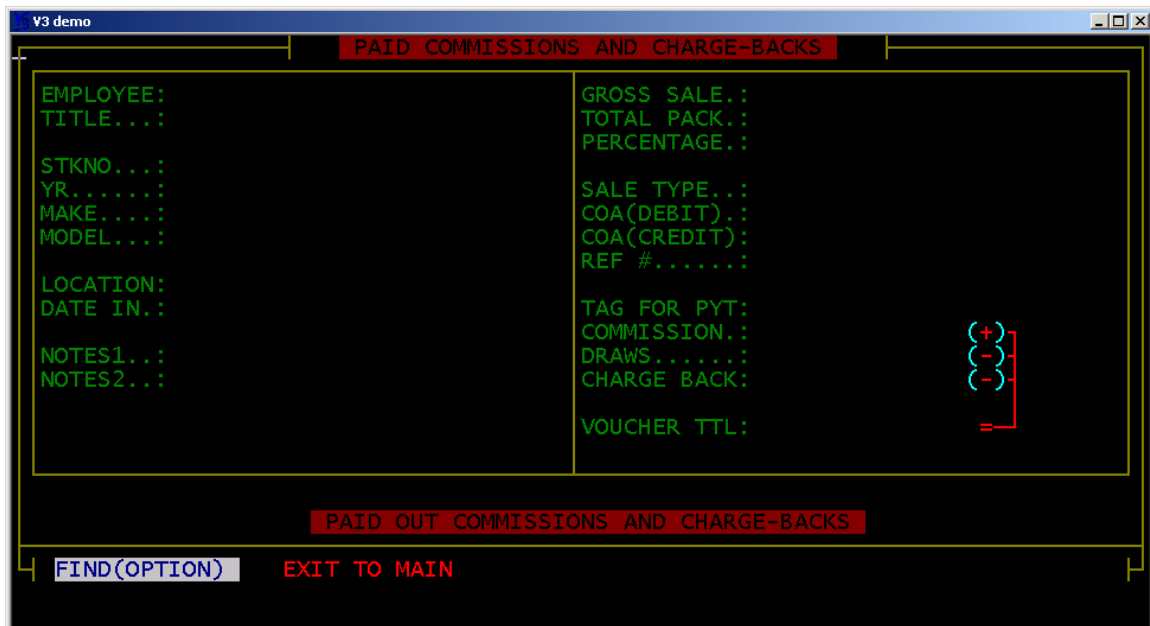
V3 demo

PAID COMMISSIONS AND CHARGE-BACKS

EMPLOYEE:
TITLE...:

STKNO...:
YR......:
MAKE....:
MODEL...:

LOCATION:
DATE IN.:

NOTES1..:
NOTES2..:

GROSS SALE.:
TOTAL PACK.:
PERCENTAGE.:

SALE TYPE..:
COA(DEBIT).:
COA(CREDIT):
REF #......:

TAG FOR PYT:
COMMISSION.: (+)
DRAWS......: (-)
CHARGE BACK: (-)

VOUCHER TTL: =

PAID OUT COMMISSIONS AND CHARGE-BACKS

FIND(OPTION) EXIT TO MAIN